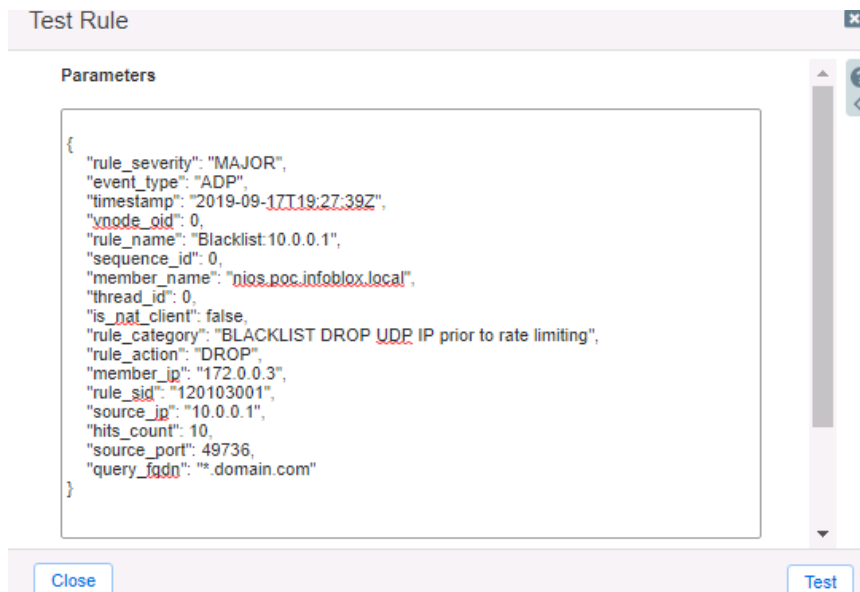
Test Rule

Parameters

{
"rule_severity": "MAJOR",
"event_type": "ADP",
"timestamp": "2019-09-17T19:27:39Z",
"vnode_oid": 0,
"rule_name": "Blacklist:10.0.0.1",
"sequence_id": 0,
"member_name": "nios.poc.infoblox.local",
"thread_id": 0,
"is_nat_client": false,
"rule_category": "BLACKLIST DROP UDP IP prior to rate limiting",
"rule_action": "DROP",
"member_ip": "172.0.0.3",
"rule_sid": "120103001",
"source_ip": "10.0.0.1",
"hits_count": 10,
"source_port": 49736,
"query_fqdn": "*.domain.com"
}

Close

Test